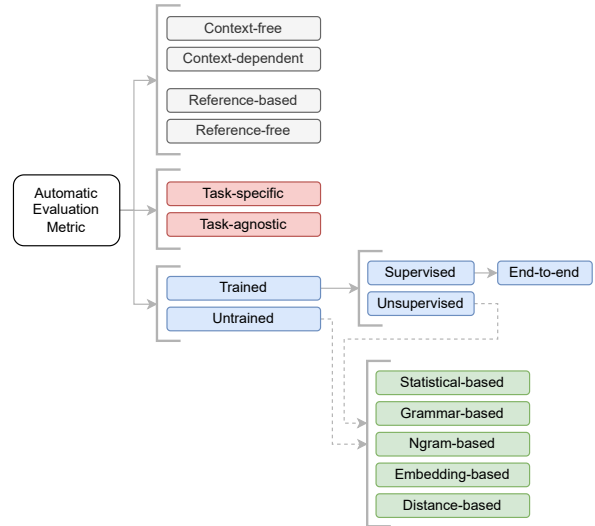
Automatic Evaluation Metric

Context-free
Context-dependent
Reference-based
Reference-free

Task-specific
Task-agnostic

Trained
Untrained

Supervised
End-to-end
Unsupervised

Statistical-based
Grammar-based
Ngram-based
Embedding-based
Distance-based